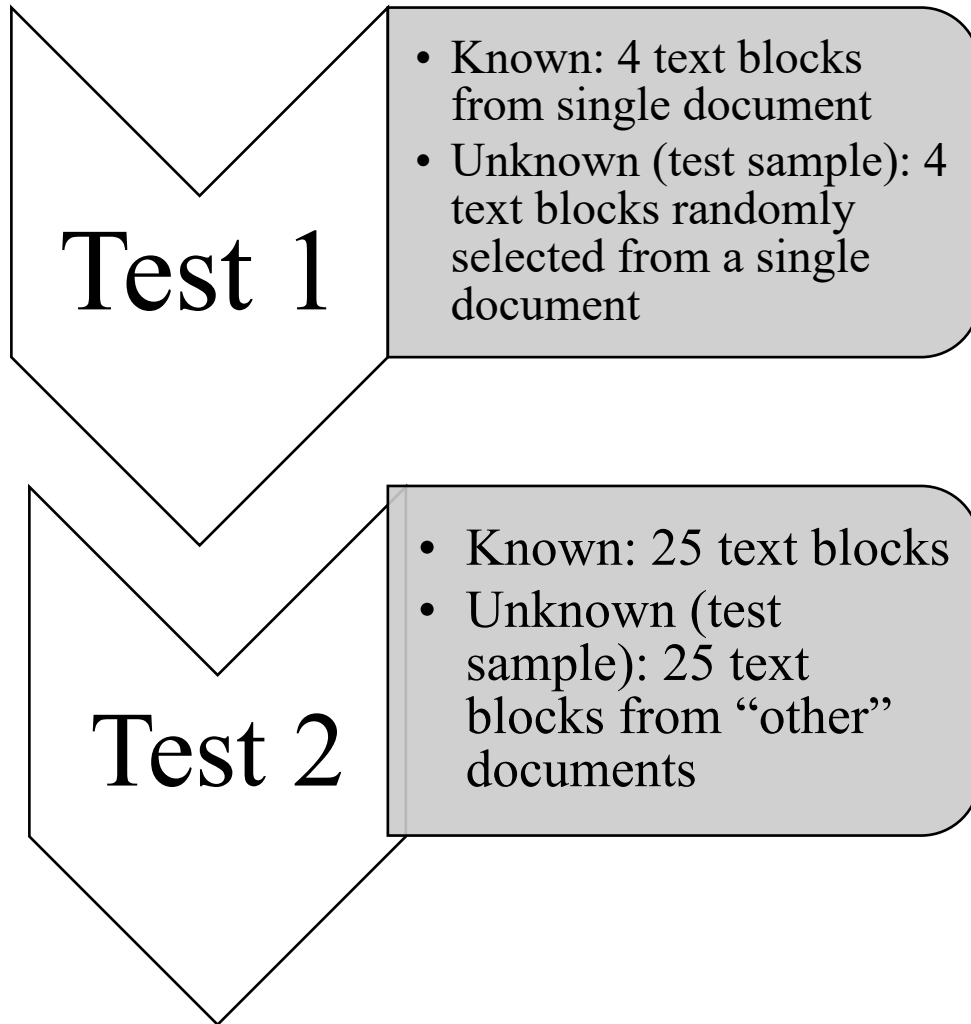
Test 1

• Known: 4 text blocks from single document
• Unknown (test sample): 4 text blocks randomly selected from a single document

Test 2

• Known: 25 text blocks
• Unknown (test sample): 25 text blocks from “other” documents